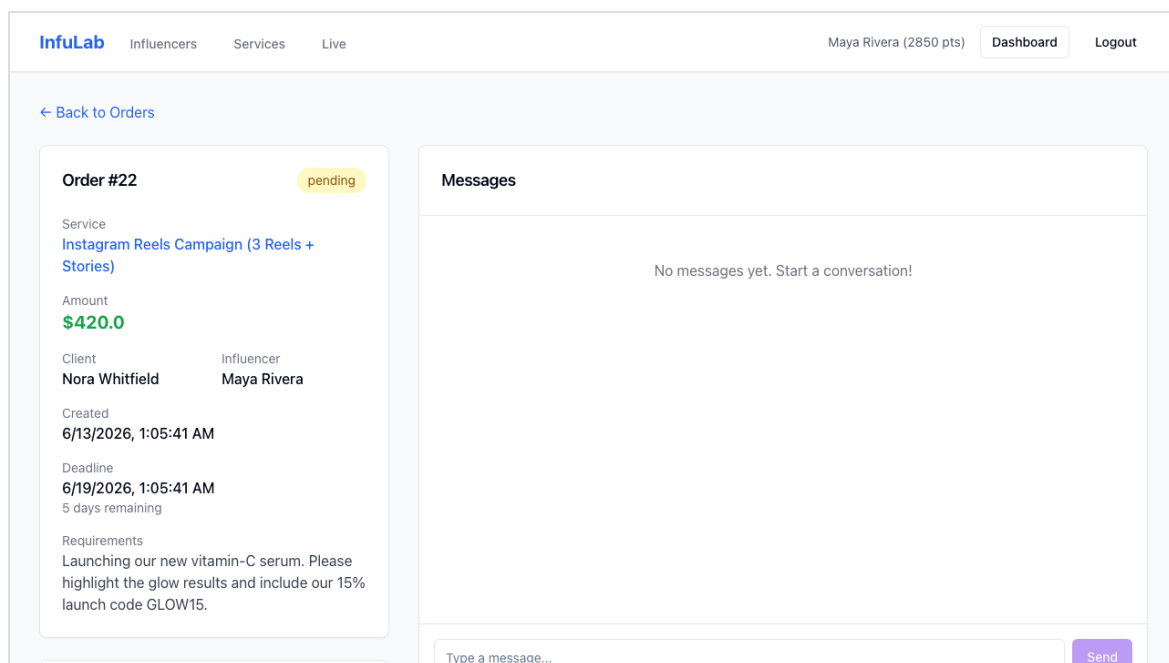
InfuLab Influencers Services Live

Maya Rivera (2850 pts) Dashboard Logout

← Back to Orders

Order #22

pending

Service
Instagram Reels Campaign (3 Reels + Stories)

Amount
$420.0

Client
Nora Whitfield

Influencer
Maya Rivera

Created
6/13/2026, 1:05:41 AM

Deadline
6/19/2026, 1:05:41 AM
5 days remaining

Requirements
Launching our new vitamin-C serum. Please highlight the glow results and include our 15% launch code GLOW15.

Messages

No messages yet. Start a conversation!

Type a message...

Send